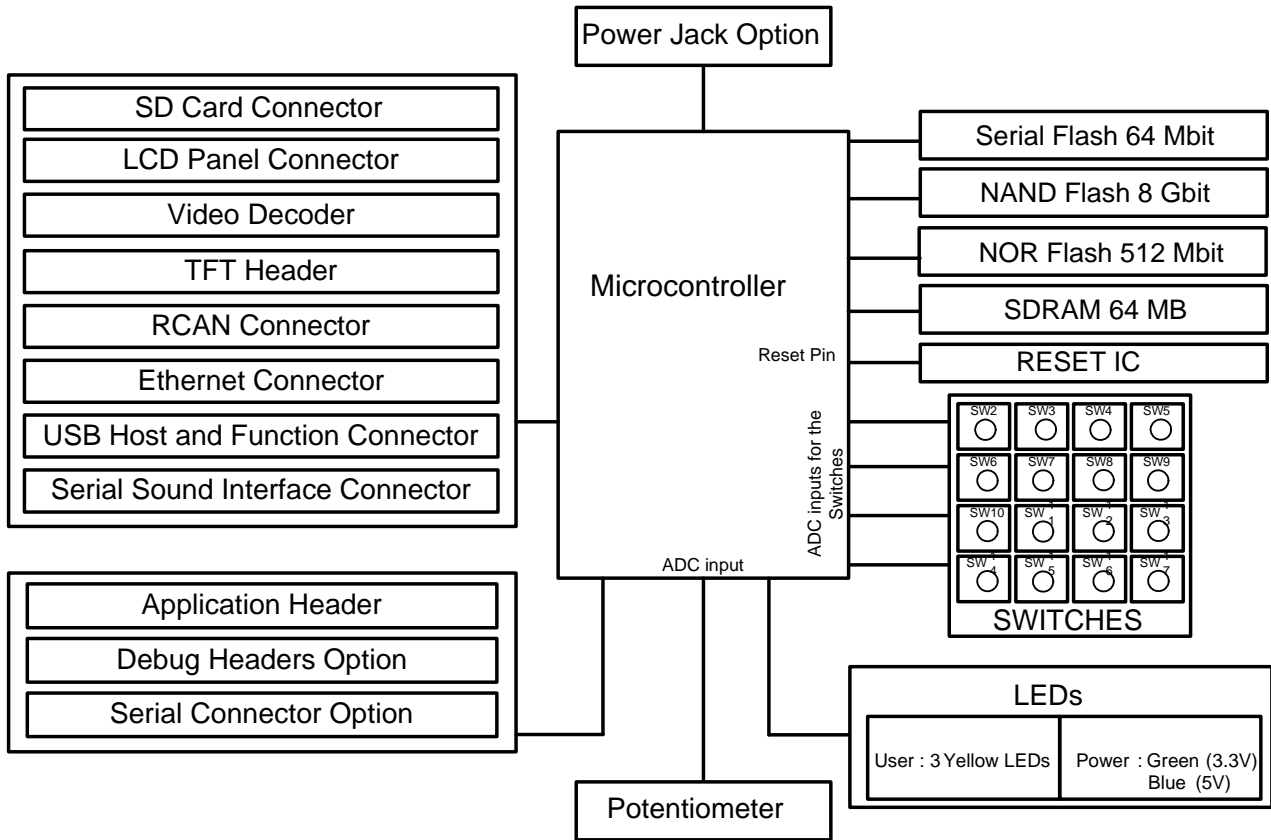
Power Jack Option

SD Card Connector
LCD Panel Connector
Video Decoder
TFT Header
RCAN Connector
Ethernet Connector
USB Host and Function Connector
Serial Sound Interface Connector

Microcontroller

Reset Pin

ADC inputs for the Switches

ADC input

Serial Flash 64 Mbit
NAND Flash 8 Gbit
NOR Flash 512 Mbit
SDRAM 64 MB
RESET IC

SW2 SW3 SW4 SW5
SW6 SW7 SW8 SW9
SW10 SW11 SW12 SW13
SW14 SW15 SW16 SW17
SWITCHES

Application Header
Debug Headers Option
Serial Connector Option

LEDs
User : 3 Yellow LEDs
Power : Green (3.3V) Blue (5V)

Potentiometer